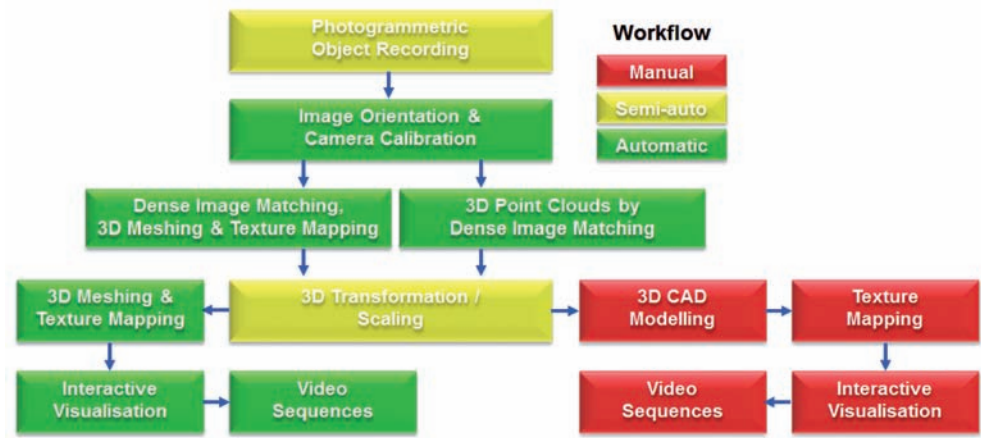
Photogrammetric Object Recording

Workflow

Manual

Semi-auto

Automatic

Image Orientation & Camera Calibration

Dense Image Matching, 3D Meshing & Texture Mapping

3D Point Clouds by Dense Image Matching

3D Meshing & Texture Mapping

3D Transformation / Scaling

3D CAD Modelling

Texture Mapping

Interactive Visualisation

Video Sequences

Video Sequences

Interactive Visualisation